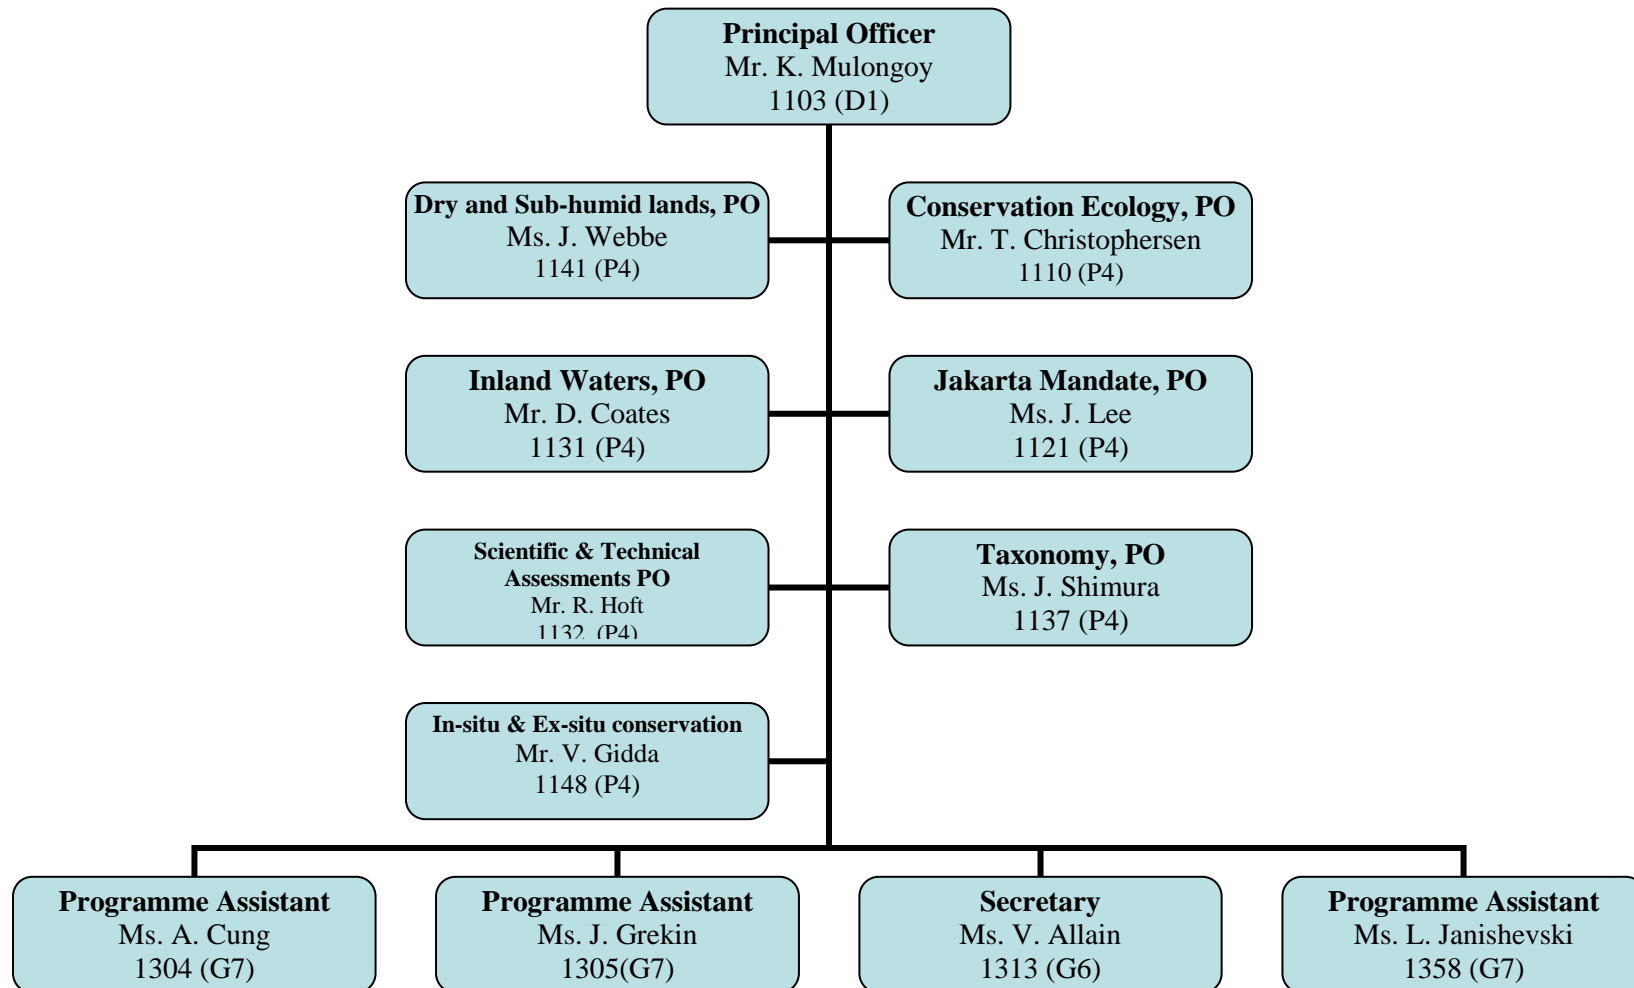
Principal Officer
Mr. K. Mulongoy
1103 (D1)

Dry and Sub-humid lands, PO
Ms. J. Webbe
1141 (P4)

Conservation Ecology, PO
Mr. T. Christophersen
1110 (P4)

Inland Waters, PO
Mr. D. Coates
1131 (P4)

Jakarta Mandate, PO
Ms. J. Lee
1121 (P4)

Scientific & Technical Assessments PO
Mr. R. Hoft
1132 (P4)

Taxonomy, PO
Ms. J. Shimura
1137 (P4)

In-situ & Ex-situ conservation
Mr. V. Gidda
1148 (P4)

Programme Assistant
Ms. A. Cung
1304 (G7)

Programme Assistant
Ms. J. Grekin
1305(G7)

Secretary
Ms. V. Allain
1313 (G6)

Programme Assistant
Ms. L. Janishevski
1358 (G7)